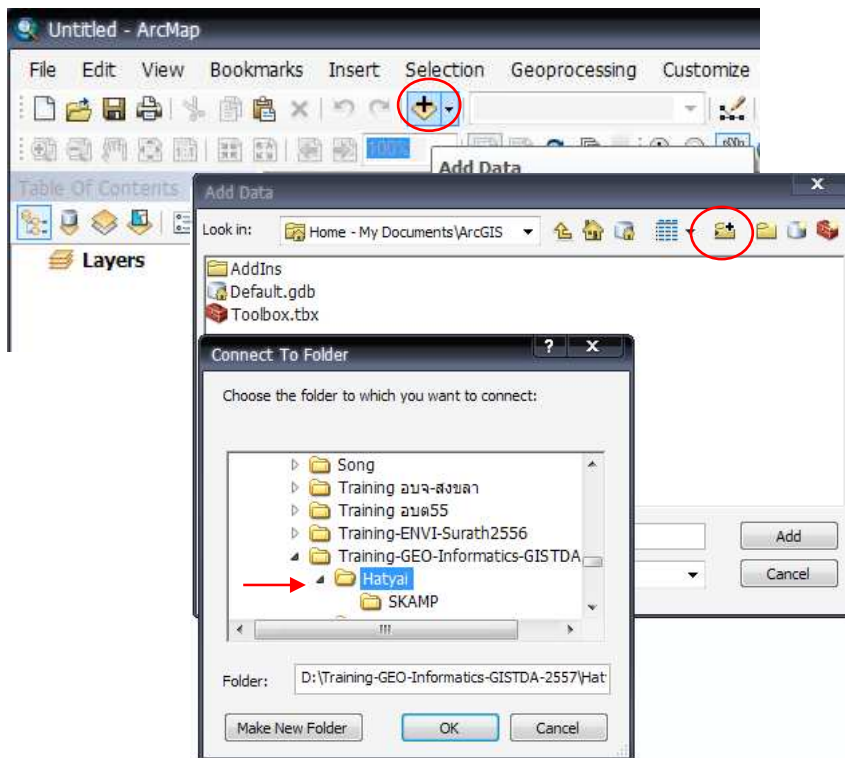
Untitled - ArcMap

File Edit View Bookmarks Insert Selection Geoprocessing Customize

100%

Add Data

Table Of Contents

Layers

Add Data

Look in: Home - My Documents\ArcGIS

AddIns
Default.gdb
Toolbox.tbx

Add

Cancel

Connect To Folder

Choose the folder to which you want to connect:

Song
Training อบจ-สงขลา
Training อบต55
Training-ENVI-Surath2556
Training-GEO-Informatics-GISTDA
Hatyai
SKAMP

Folder: D:\Training-GEO-Informatics-GISTDA-2557\Hat

Make New Folder OK Cancel